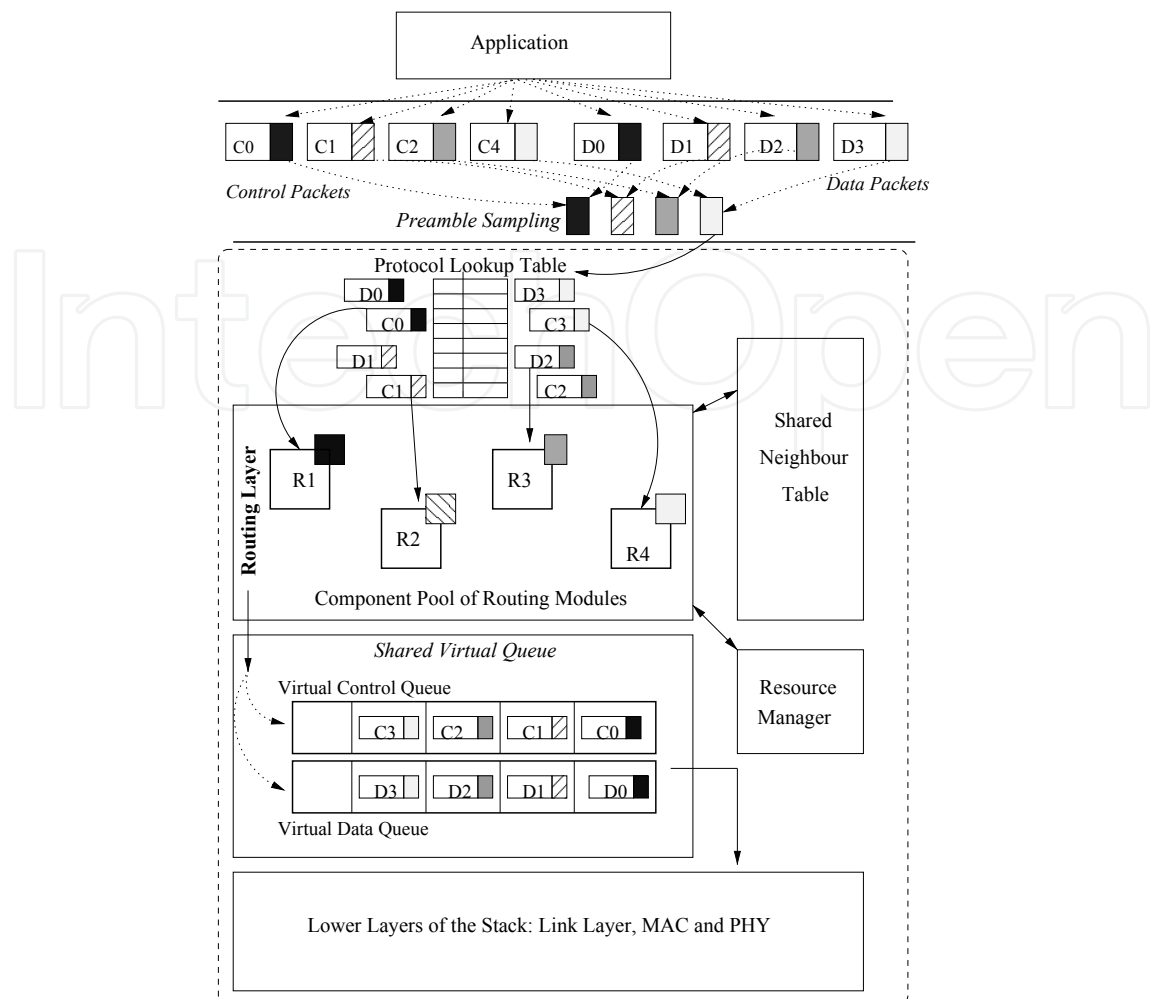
Application

C0 C1 C2 C4 D0 D1 D2 D3

Control Packets

Data Packets

Preamble Sampling

Protocol Lookup Table

D0 D3
C0 C3
D1 D2
C1 C2

Routing Layer

R1 R3
R2 R4

Component Pool of Routing Modules

Shared Neighbour Table

Shared Virtual Queue

Virtual Control Queue

C3 C2 C1 C0

D3 D2 D1 D0

Virtual Data Queue

Resource Manager

Lower Layers of the Stack: Link Layer, MAC and PHY

IntechOpen